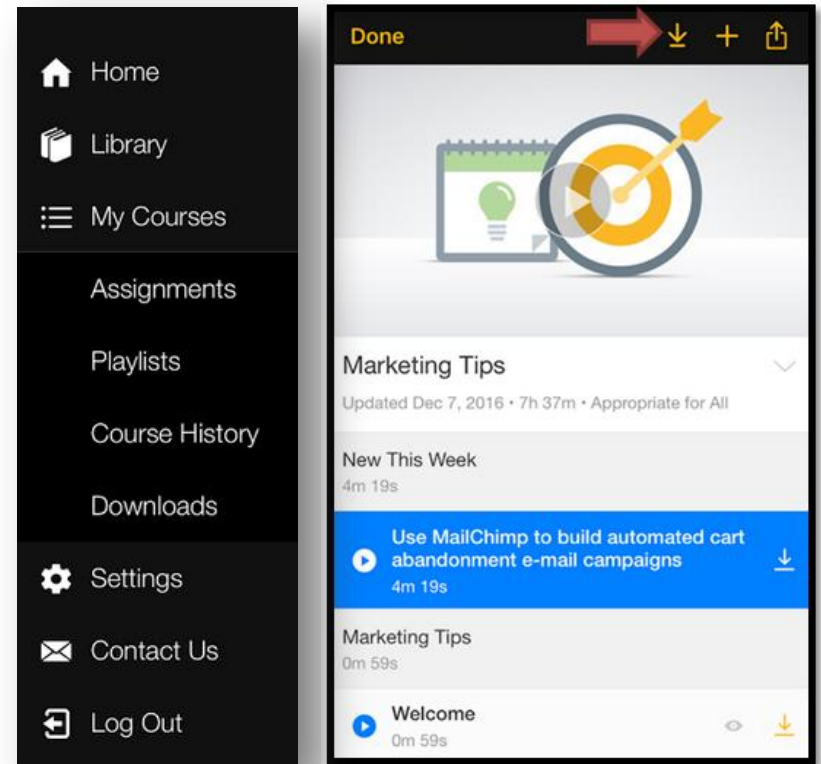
Home

Library

My Courses

Assignments

Playlists

Course History

Downloads

Settings

Contact Us

Log Out

Done

Marketing Tips

Updated Dec 7, 2016 • 7h 37m • Appropriate for All

New This Week

4m 19s

Use MailChimp to build automated cart abandonment e-mail campaigns

4m 19s

Marketing Tips

0m 59s

Welcome

0m 59s